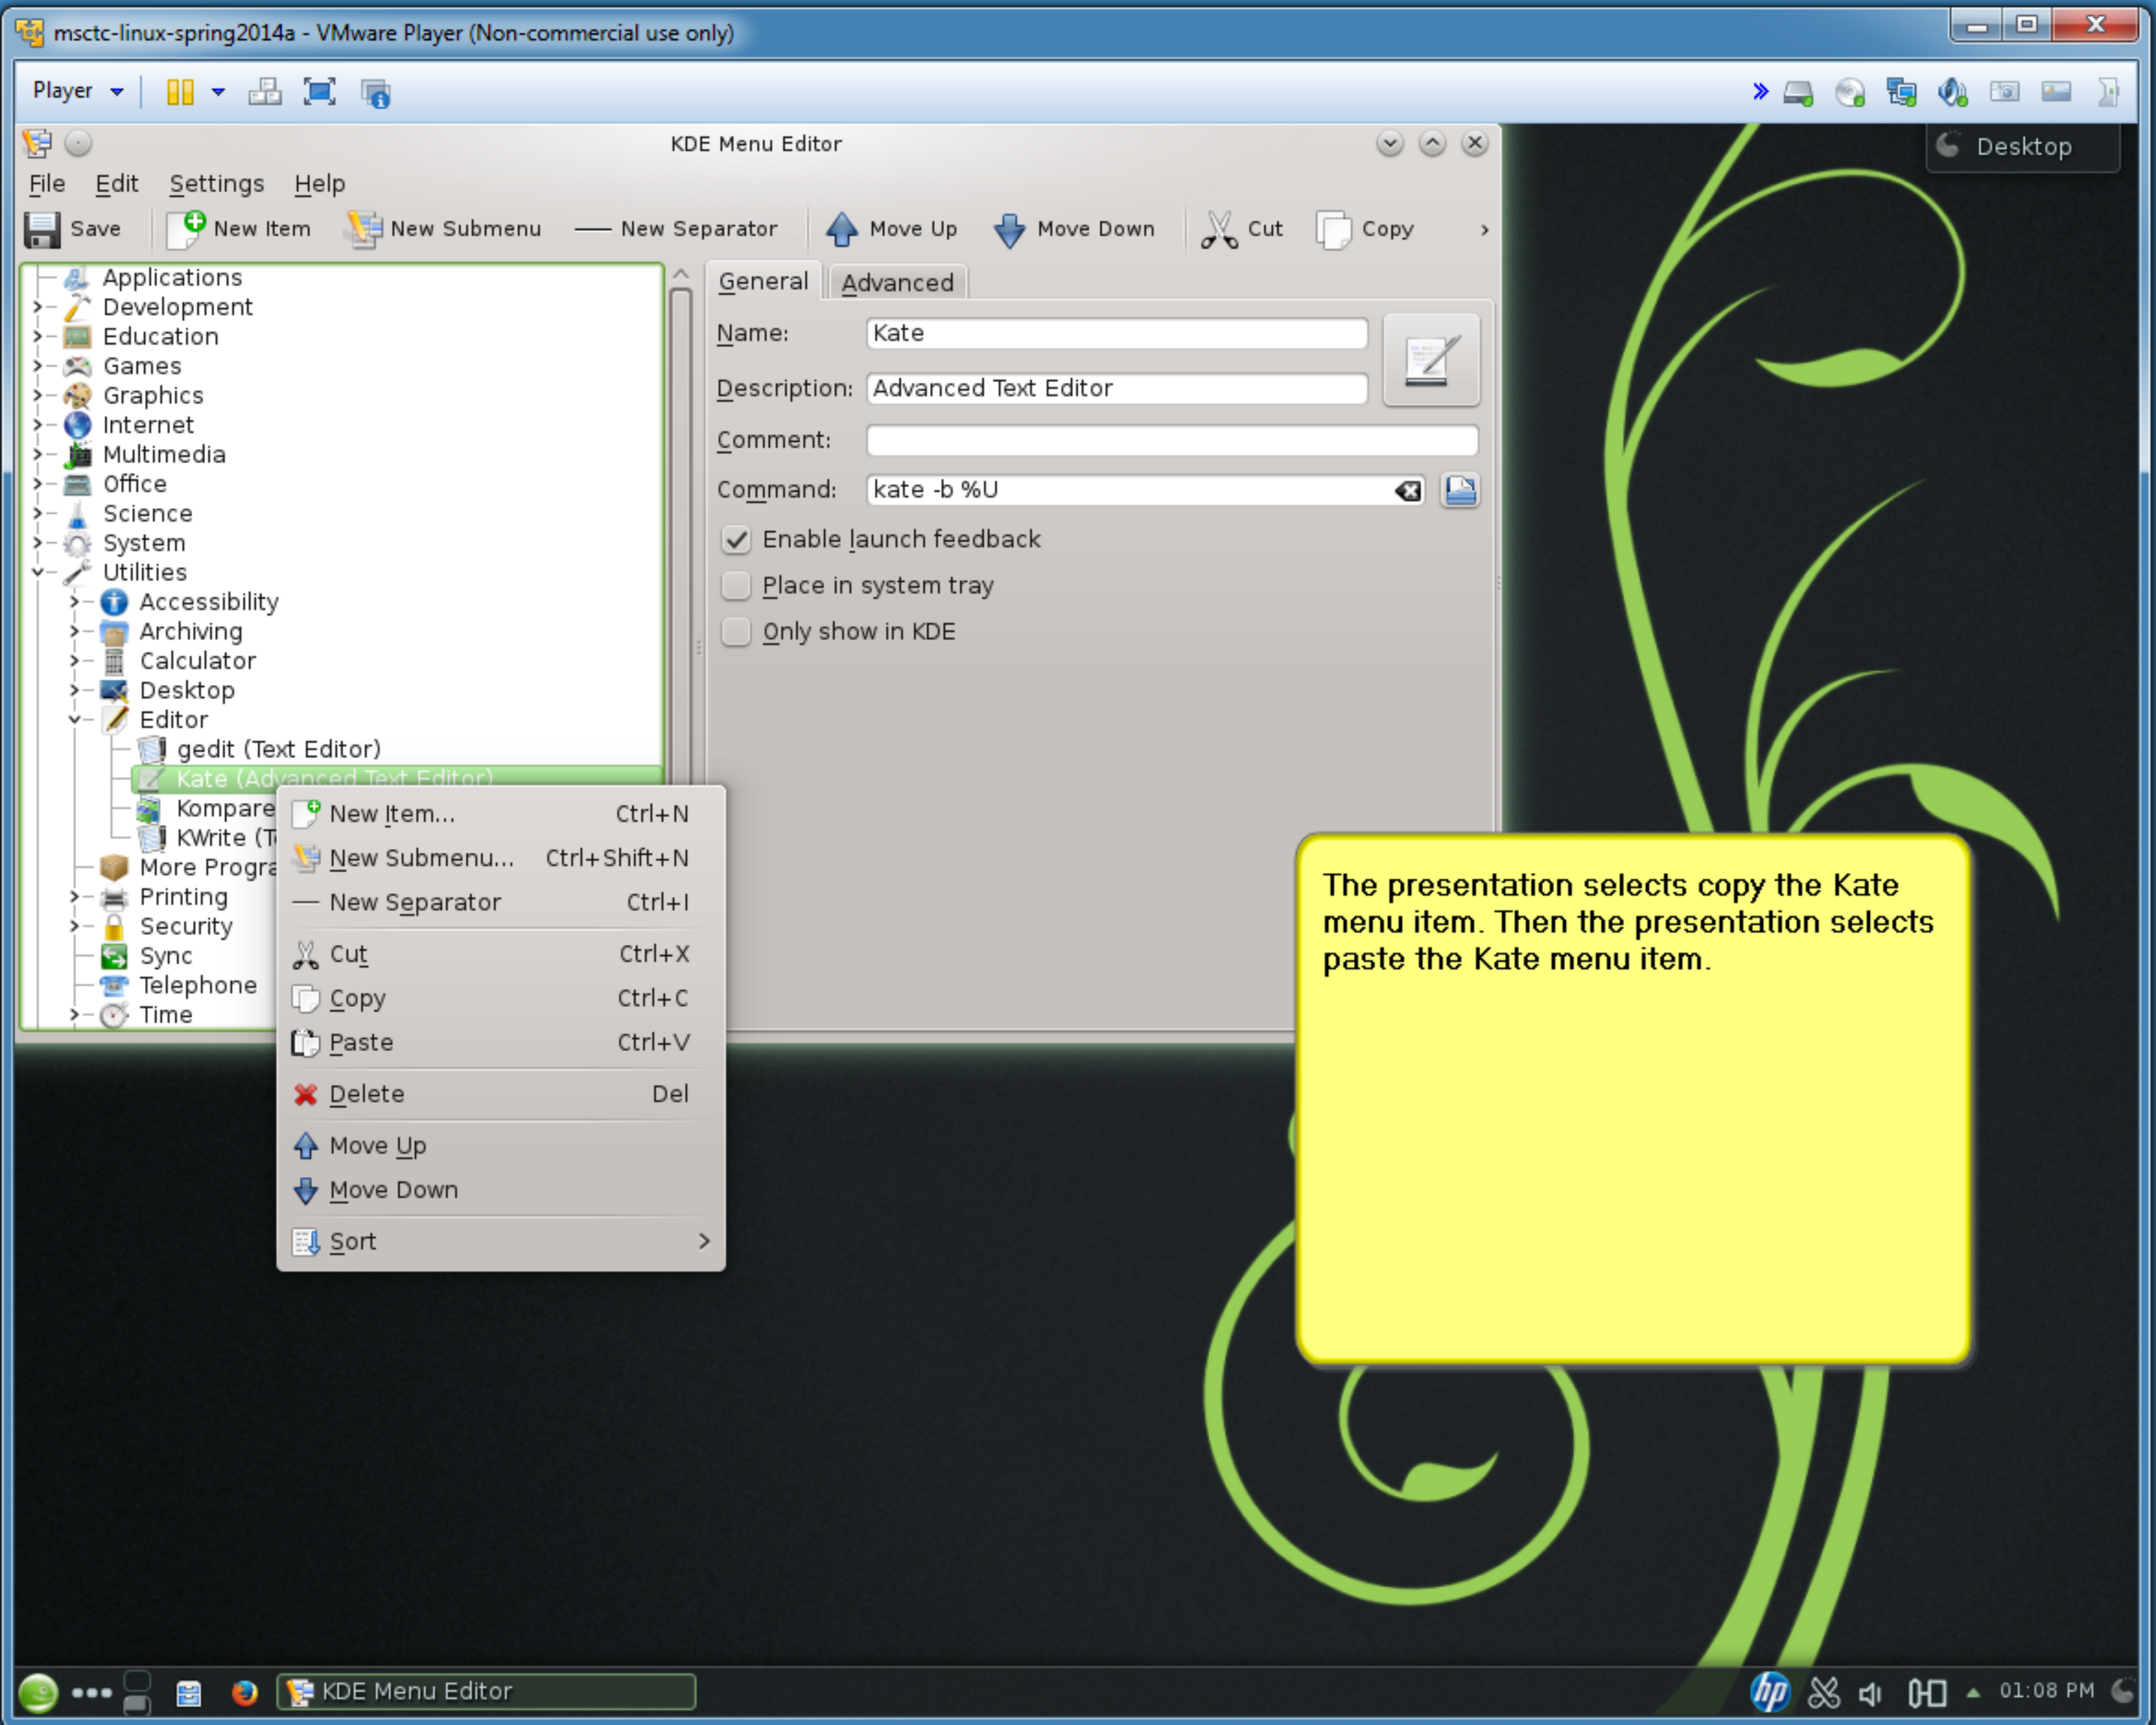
msctc-linux-spring2014a - VMware Player (Non-commercial use only)

Player

KDE Menu Editor

Desktop

File Edit Settings Help

Save New Item New Submenu New Separator Move Up Move Down Cut Copy

Applications
Development
Education
Games
Graphics
Internet
Multimedia
Office
Science
System
Utilities
Accessibility
Archiving
Calculator
Desktop
Editor
gedit (Text Editor)
Kate (Advanced Text Editor)
Kompare
KWrite (T
More Progra
Printing
Security
Sync
Telephone
Time

General Advanced

Name: Kate
Description: Advanced Text Editor
Comment:
Command: kate -b %U

Enable launch feedback
Place in system tray
Only show in KDE

| New Item... | Ctrl+N |
|---|---|
| New Submenu... | Ctrl+Shift+N |
| New Separator | Ctrl+I |
| Cut | Ctrl+X |
| Copy | Ctrl+C |
| Paste | Ctrl+V |
| Delete | Del |
| Move Up | |
| Move Down | |
| Sort | |

The presentation selects copy the Kate menu item. Then the presentation selects paste the Kate menu item.

KDE Menu Editor

01:08 PM